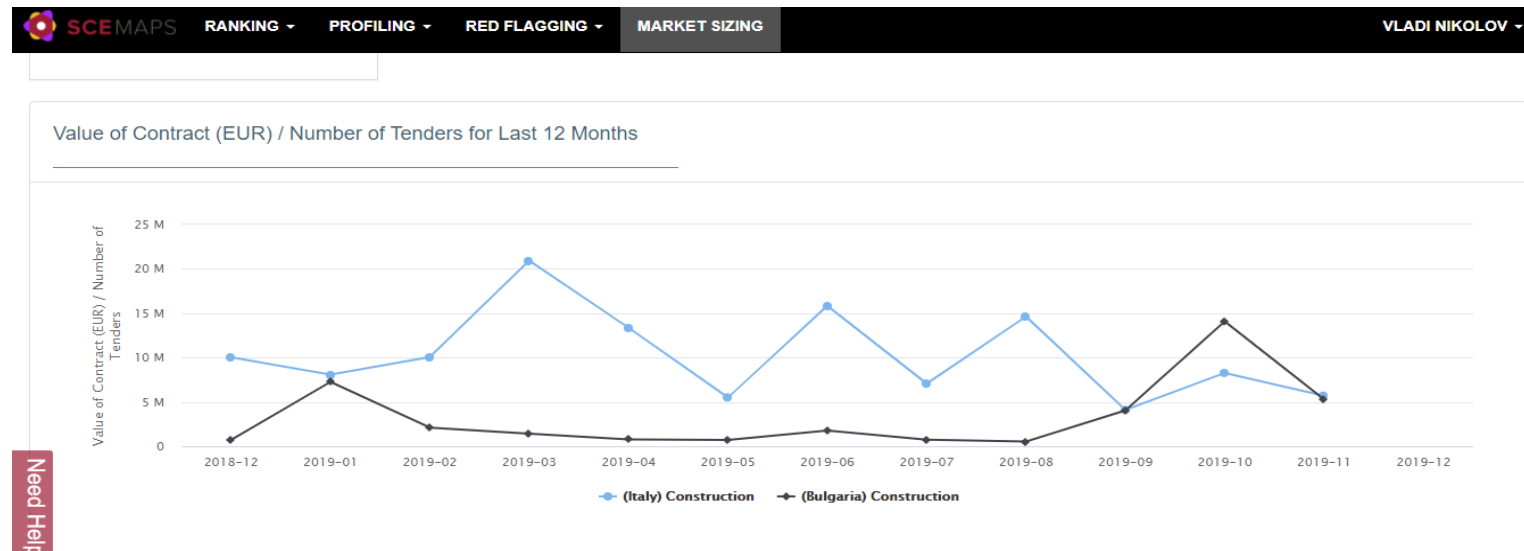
SCEMAPS RANKING ▾ PROFILING ▾ RED FLAGGING ▾ MARKET SIZING VLADI NIKOLOV ▾

Value of Contract (EUR) / Number of Tenders for Last 12 Months

Value of Contract (EUR) / Number of Tenders

25 M
20 M
15 M
10 M
5 M
0

2018-12 2019-01 2019-02 2019-03 2019-04 2019-05 2019-06 2019-07 2019-08 2019-09 2019-10 2019-11 2019-12

(Italy) Construction (Bulgaria) Construction

Need Help